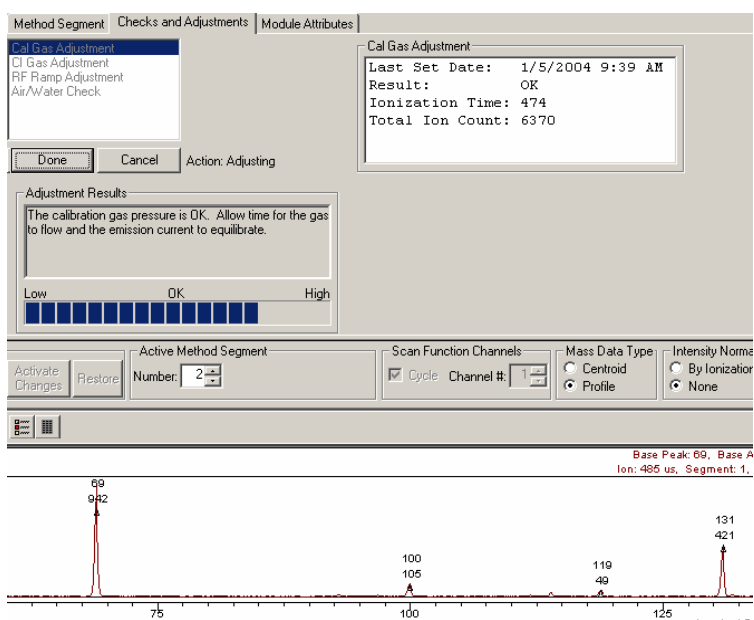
Method Segment | Checks and Adjustments | Module Attributes

Cal Gas Adjustment
CI Gas Adjustment
RF Ramp Adjustment
Air/Water Check

Done | Cancel | Action: Adjusting

Cal Gas Adjustment
Last Set Date: 1/5/2004 9:39 AM
Result: OK
Ionization Time: 474
Total Ion Count: 6370

Adjustment Results
The calibration gas pressure is OK. Allow time for the gas to flow and the emission current to equilibrate.

Low | OK | High

Activate Changes | Restore

Active Method Segment
Number: 2

Scan Function Channels
Cycle Channel #: 1

Mass Data Type
Centroid
Profile

Intensity Norma
By Ionization
None

Base Peak: 69, Base A
Ion: 485 us, Segment: 1,

69
942

100
105

119
49

131
421

75
100
125